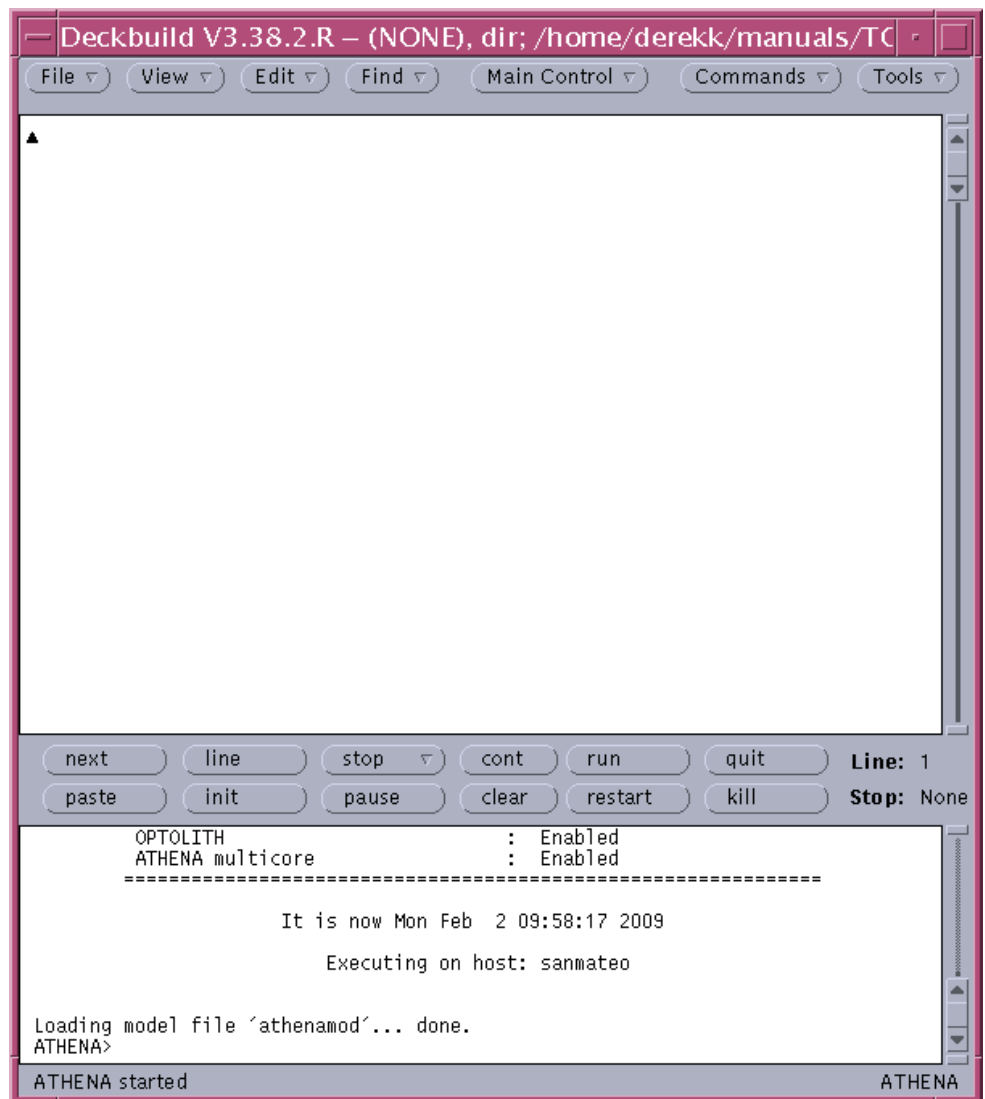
Deckbuild V3.38.2.R – (NONE), dir; /home/derekk/manuals/TC

File ▽ View ▽ Edit ▽ Find ▽ Main Control ▽ Commands ▽ Tools ▽

next line stop ▽ cont run quit Line: 1

paste init pause clear restart kill Stop: None

OPTOLITH : Enabled
ATHENA multicore : Enabled
==========================================================

It is now Mon Feb 2 09:58:17 2009

Executing on host: sanmateo

Loading model file ´athenamod´... done.
ATHENA>

ATHENA started ATHENA